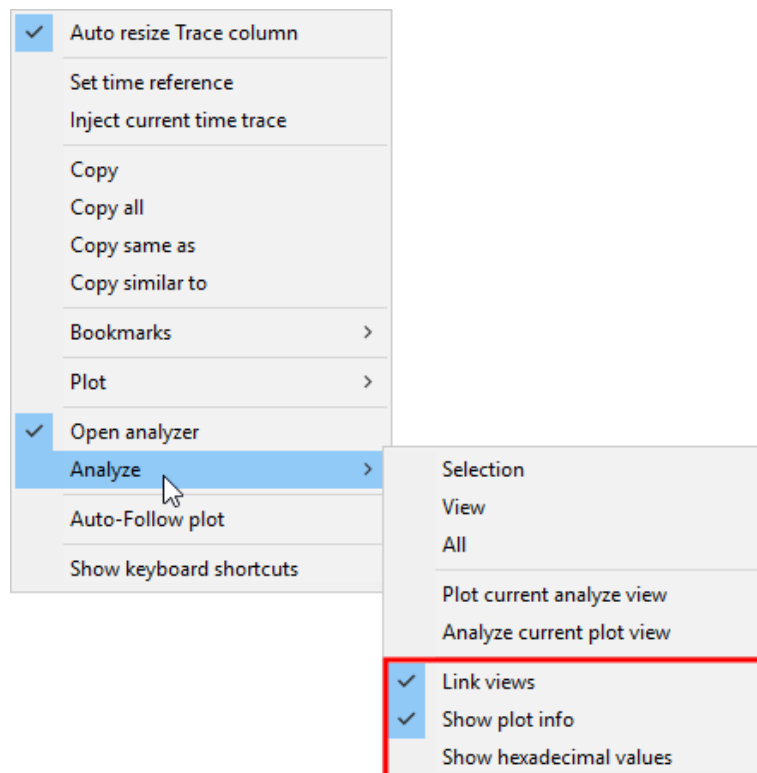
✓ Auto resize Trace column

Set time reference
Inject current time trace

Copy
Copy all
Copy same as
Copy similar to

Bookmarks >

Plot >

✓ Open analyzer
Analyze >

Auto-Follow plot

Show keyboard shortcuts

Selection
View
All

Plot current analyze view
Analyze current plot view

✓ Link views
✓ Show plot info
Show hexadecimal values